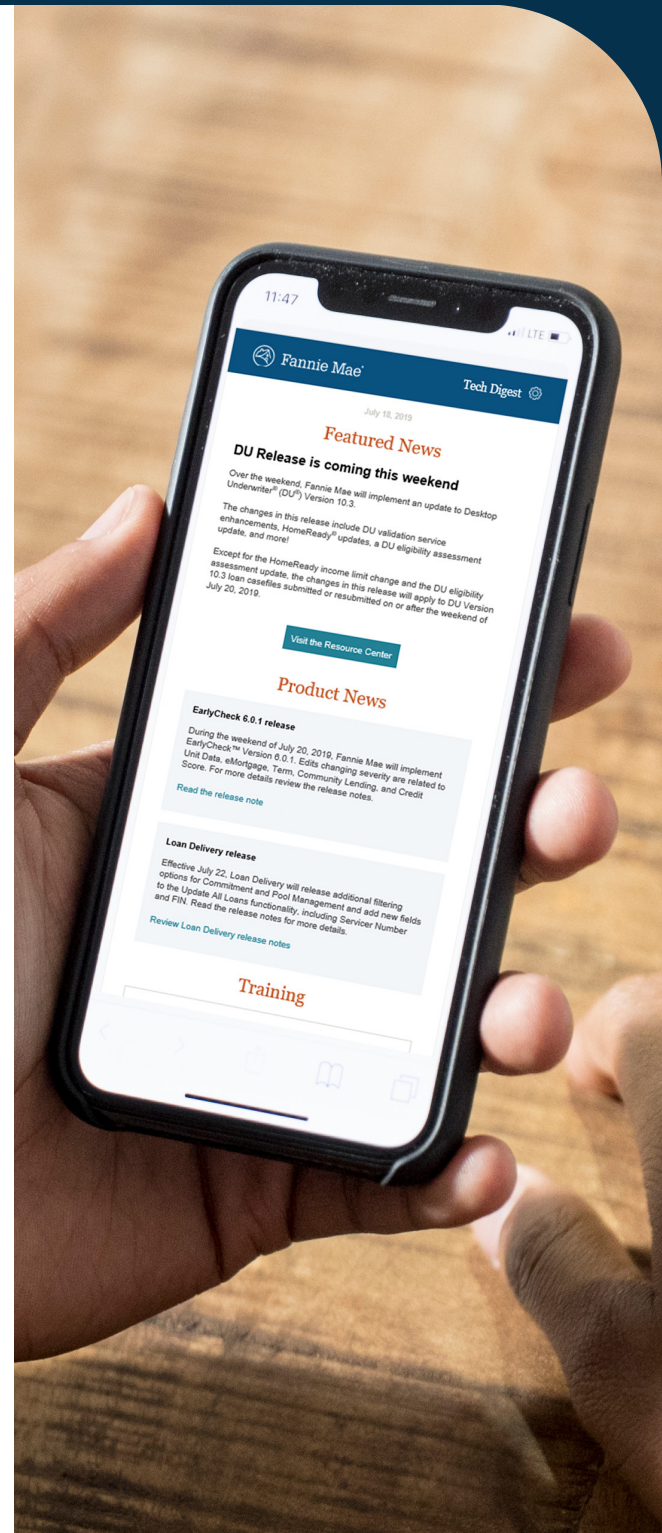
11:47

LTE

Fannie Mae

Tech Digest

July 18, 2019

Featured News

DU Release is coming this weekend

Over the weekend, Fannie Mae will implement an update to Desktop Underwriter® (DU®) Version 10.3.

The changes in this release include DU validation service enhancements, HomeReady® updates, a DU eligibility assessment update, and more!

Except for the HomeReady income limit change and the DU eligibility assessment update, the changes in this release will apply to DU Version 10.3 loan casefiles submitted or resubmitted on or after the weekend of July 20, 2019.

Visit the Resource Center

Product News

EarlyCheck 6.0.1 release

During the weekend of July 20, 2019, Fannie Mae will implement EarlyCheck™ Version 6.0.1. Edits changing severity are related to Unit Data, eMortgage, Term, Community Lending, and Credit Score. For more details review the release notes.

Read the release note

Loan Delivery release

Effective July 22, Loan Delivery will release additional filtering options for Commitment and Pool Management and add new fields to the Update All Loans functionality, including Servicer Number and FIN. Read the release notes for more details.

Review Loan Delivery release notes

Training